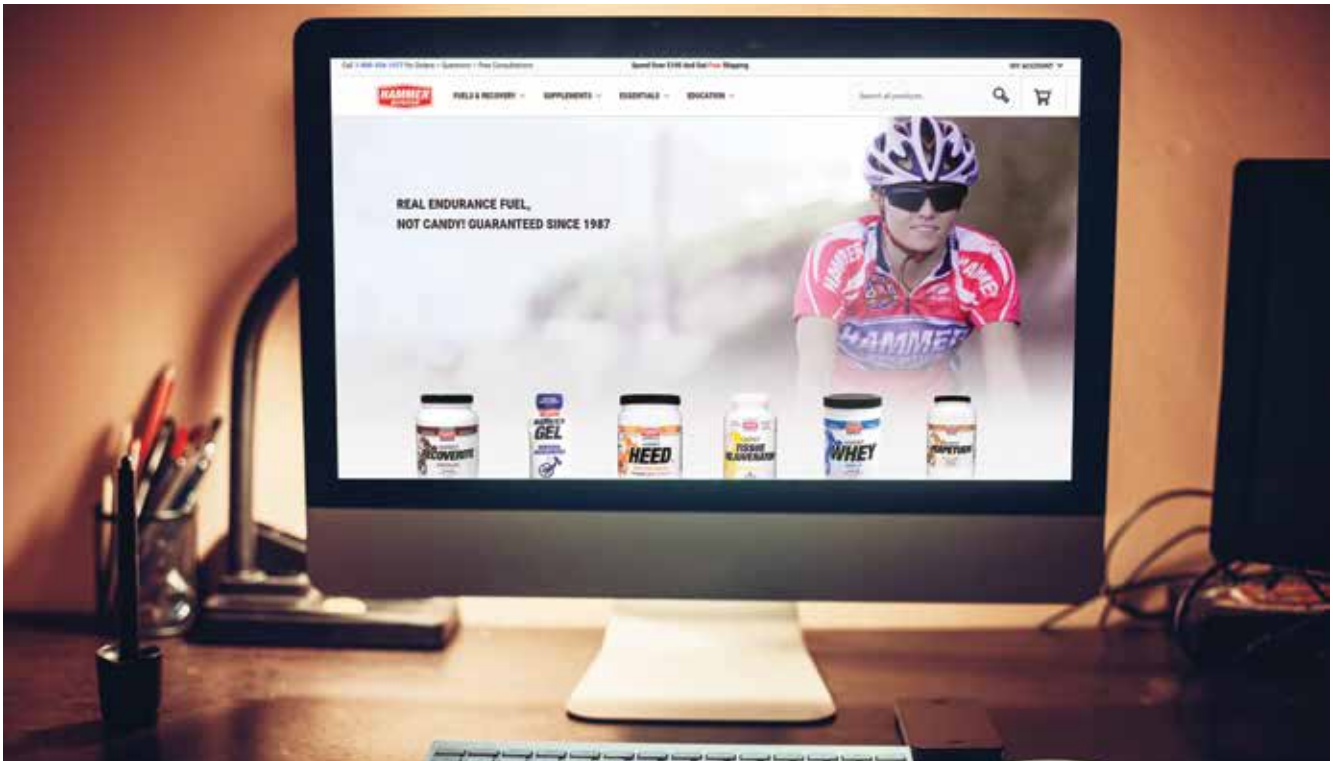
Call 1-800-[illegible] for Orders • Questions • Free Consultations

Spend Over $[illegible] And Get Free Shipping

MY ACCOUNT

HAMMER NUTRITION

FUELS & RECOVERY

SUPPLEMENTS

ESSENTIALS

EDUCATION

Search all products...

REAL ENDURANCE FUEL, NOT CANDY! GUARANTEED SINCE 1987

HAMMER

RECOVERITE

GEL

HEED

TISSUE REJUVENATOR

WHEY

PERPETUEM